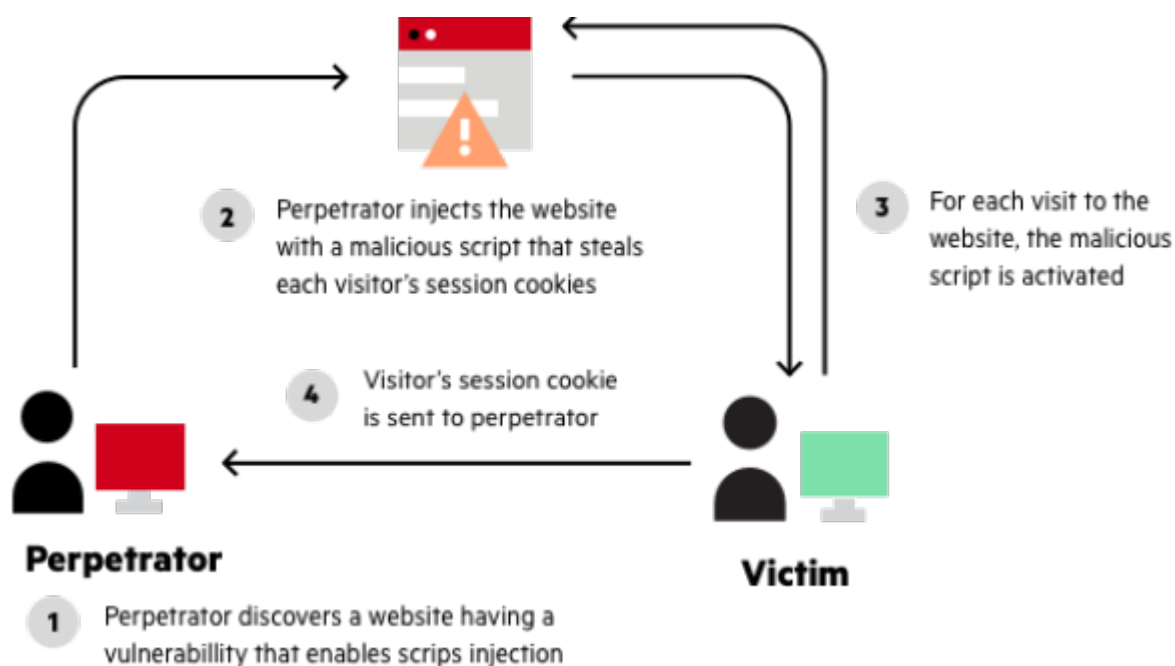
2
Perpetrator injects the website with a malicious script that steals each visitor's session cookies

3
For each visit to the website, the malicious script is activated

4
Visitor's session cookie is sent to perpetrator

Perpetrator

Victim

1
Perpetrator discovers a website having a vulnerabillity that enables scrips injection